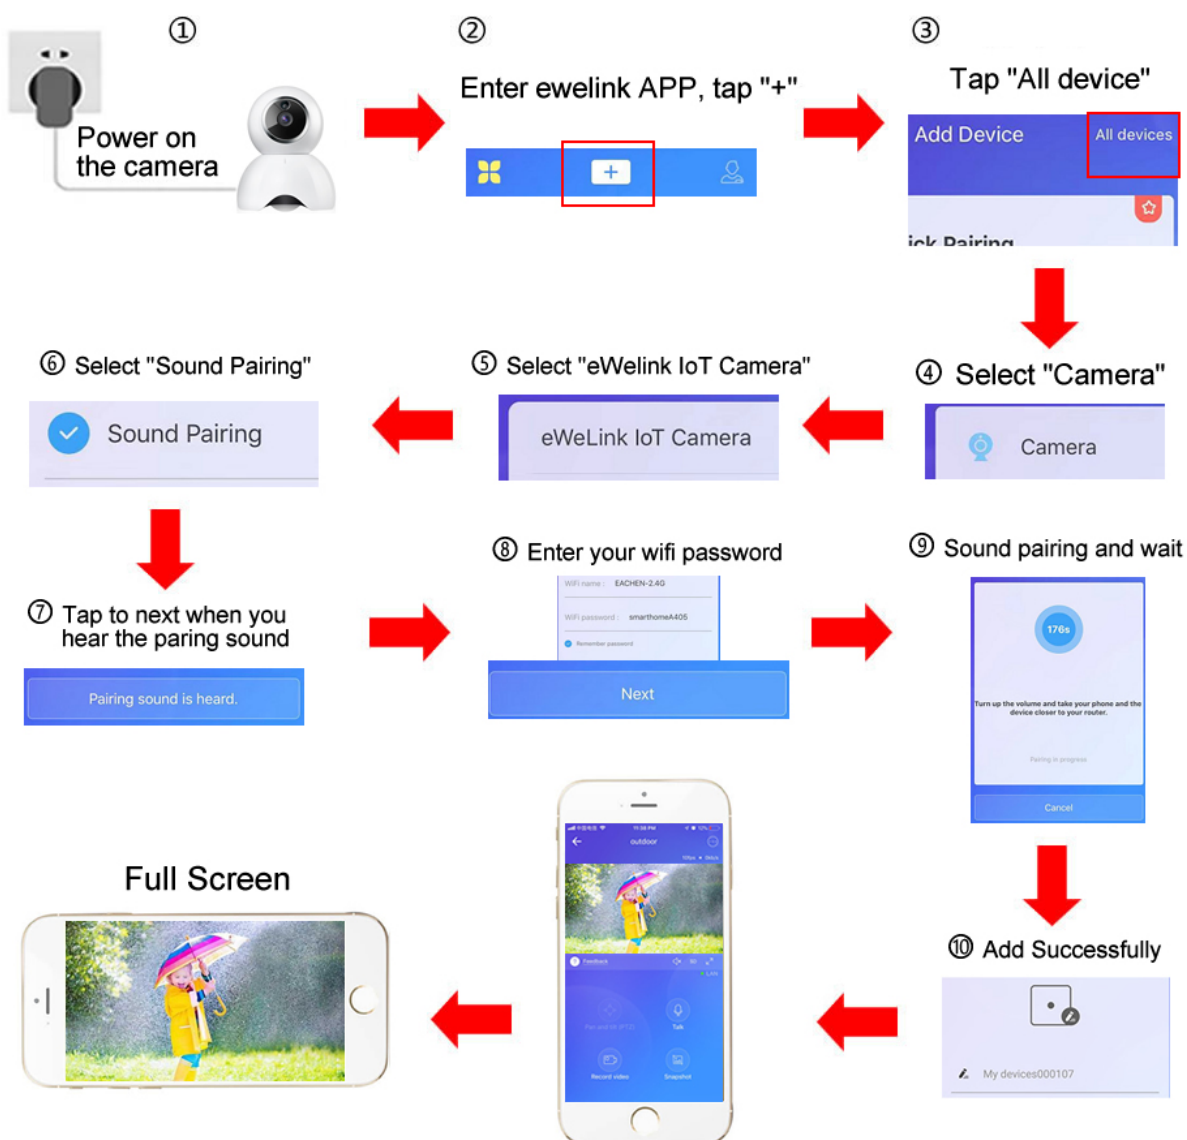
①

Power on the camera

②

Enter ewelink APP, tap "+"

+

③

Tap "All device"

Add Device

All devices

ick Pairing

④ Select "Camera"

Camera

⑤ Select "eWelink IoT Camera"

eWeLink IoT Camera

⑥ Select "Sound Pairing"

Sound Pairing

⑦ Tap to next when you hear the paring sound

Pairing sound is heard.

⑧ Enter your wifi password

WiFi name : EACHEN-2.4G

WiFi password : smarthomeA405

Remember password

Next

⑨ Sound pairing and wait

176s

Turn up the volume and take your phone and the device closer to your router.

Pairing in progress

Cancel

⑩ Add Successfully

My devices000107

outdoor

Feedback

Pan and tilt (PTZ)

Talk

Record video

Snapshot

Full Screen